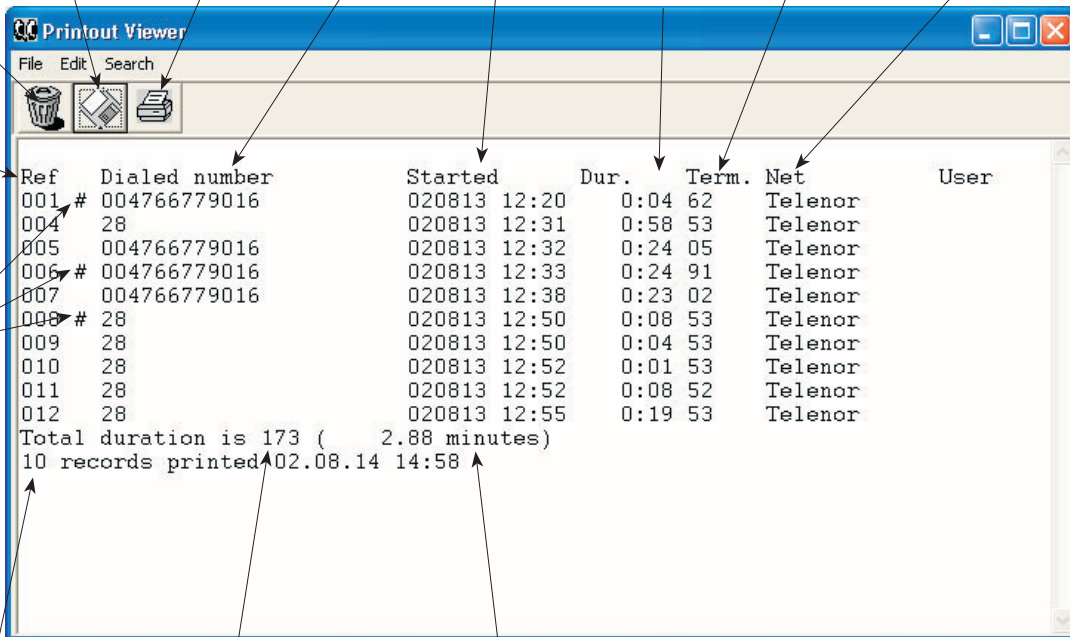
Printout Viewer

File Edit Search

| Ref | | Dialed number | Started | Dur. | Term. | Net | User |
|---|---|---|---|---|---|---|---|
| 001 | # | 004766779016 | 020813 12:20 | 0:04 | 62 | Telenor | |
| 004 | | 28 | 020813 12:31 | 0:58 | 53 | Telenor | |
| 005 | | 004766779016 | 020813 12:32 | 0:24 | 05 | Telenor | |
| 006 | # | 004766779016 | 020813 12:33 | 0:24 | 91 | Telenor | |
| 007 | | 004766779016 | 020813 12:38 | 0:23 | 02 | Telenor | |
| 008 | # | 28 | 020813 12:50 | 0:08 | 53 | Telenor | |
| 009 | | 28 | 020813 12:50 | 0:04 | 53 | Telenor | |
| 010 | | 28 | 020813 12:52 | 0:01 | 53 | Telenor | |
| 011 | | 28 | 020813 12:52 | 0:08 | 52 | Telenor | |
| 012 | | 28 | 020813 12:55 | 0:19 | 53 | Telenor | |

Total duration is 173 ( 2.88 minutes)
10 records printed 02.08.14 14:58